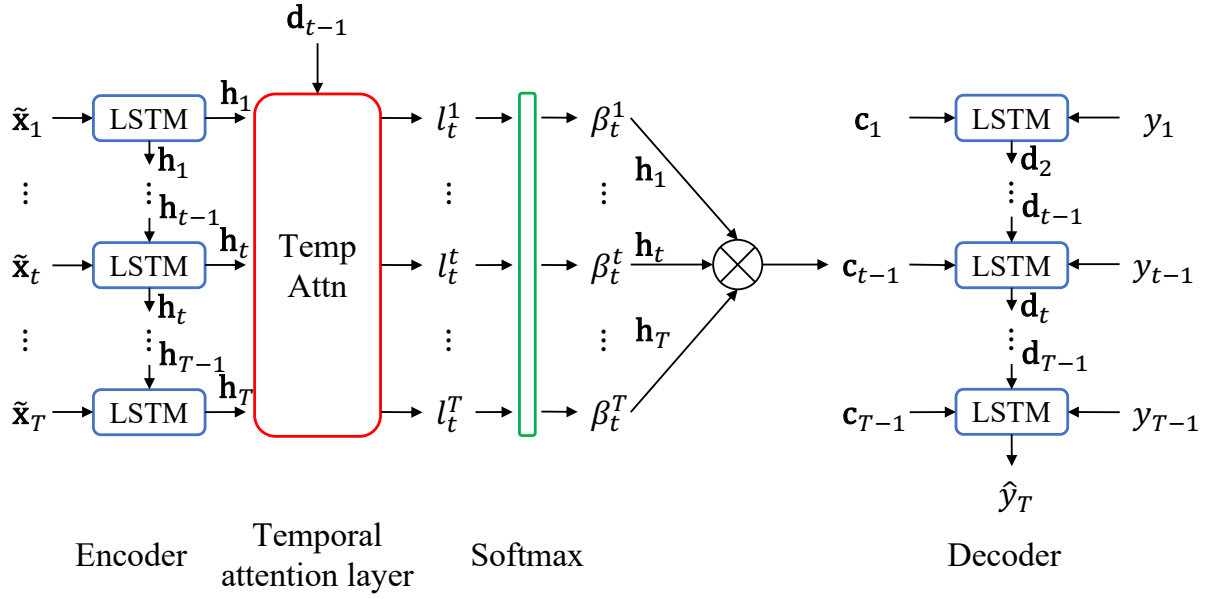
$\mathbf{d}_{t-1}$

$\tilde{\mathbf{x}}_1$ LSTM $\mathbf{h}_1$
$\mathbf{h}_1$
$\mathbf{h}_{t-1}$
$\tilde{\mathbf{x}}_t$ LSTM $\mathbf{h}_t$
$\mathbf{h}_t$
$\mathbf{h}_{T-1}$
$\tilde{\mathbf{x}}_T$ LSTM $\mathbf{h}_T$

Temp Attn

$l_t^1$
$l_t^t$
$l_t^T$

$\beta_t^1$
$\beta_t^t$
$\beta_t^T$

$\mathbf{h}_1$
$\mathbf{h}_t$
$\mathbf{h}_T$

$\mathbf{c}_1$ LSTM $y_1$
$\mathbf{d}_2$
$\mathbf{d}_{t-1}$
$\mathbf{c}_{t-1}$ LSTM $y_{t-1}$
$\mathbf{d}_t$
$\mathbf{d}_{T-1}$
$\mathbf{c}_{T-1}$ LSTM $y_{T-1}$
$\hat{y}_T$

Encoder

Temporal attention layer

Softmax

Decoder